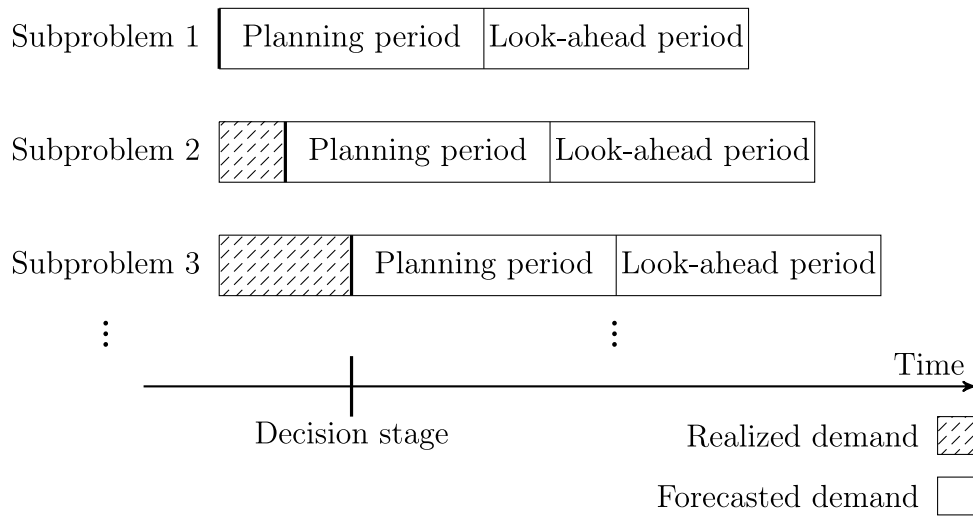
Subproblem 1 | Planning period | Look-ahead period

Subproblem 2 | Planning period | Look-ahead period

Subproblem 3 | Planning period | Look-ahead period

⋮

⋮

Time

Decision stage

Realized demand

Forecasted demand